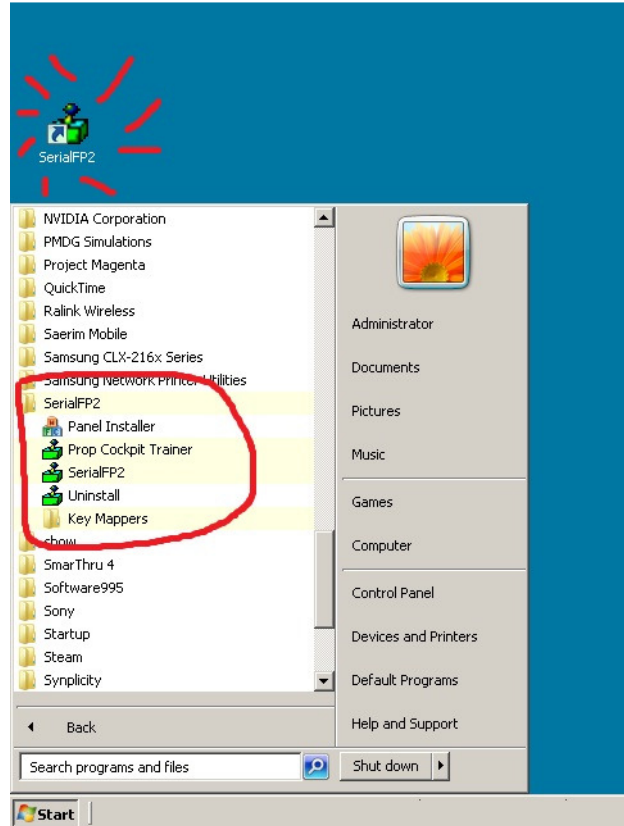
SerialFP2

NVIDIA Corporation
PMDG Simulations
Project Magenta
QuickTime
Ralink Wireless
Saerim Mobile
Samsung CLX-216x Series
Samsung Network Printer Utilities
SerialFP2
Panel Installer
Prop Cockpit Trainer
SerialFP2
Uninstall
Key Mappers
show
SmarThru 4
Software995
Sony
Startup
Steam
Synplicity

Back

Search programs and files

Administrator
Documents
Pictures
Music
Games
Computer
Control Panel
Devices and Printers
Default Programs
Help and Support

Shut down

Start